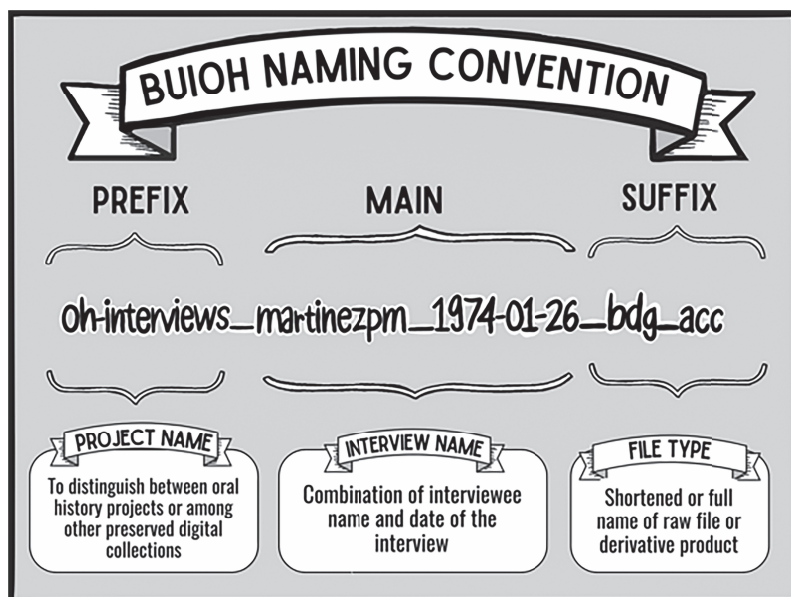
BUIOH NAMING CONVENTION

PREFIX

MAIN

SUFFIX

oh-interviews_martinezpm_1974-01-26_bdg_acc

PROJECT NAME

To distinguish between oral history projects or among other preserved digital collections

INTERVIEW NAME

Combination of interviewee name and date of the interview

FILE TYPE

Shortened or full name of raw file or derivative product